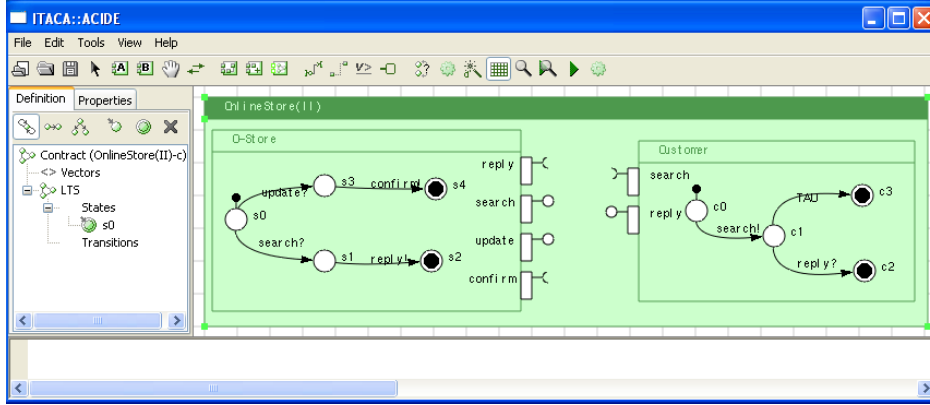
ITACA::ACIDE

File Edit Tools View Help

Definition Properties

Contract (OnlineStore(II)-c)
<> Vectors
LTS
States
s0
Transitions

OnlineStore(II)

O-Store

update?
s3
confirm!
s4
s0
search?
s1
reply!
s2
reply
search
update
confirm

Customer

search
reply
c0
search!
c1
TAU
c3
reply?
c2